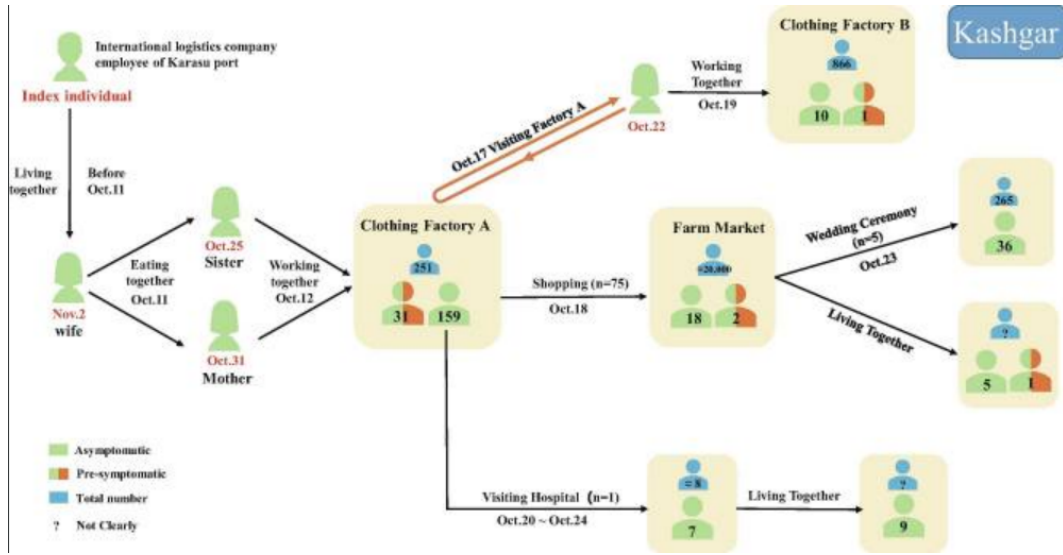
Kashgar

International logistics company employee of Karasu port

Index individual

Living together

Before Oct.11

Nov.2
wife

Eating together
Oct.11

Oct.25
Sister

Oct.31
Mother

Working together
Oct.12

Clothing Factory A
251
31
159

Oct.17 Visiting Factory A

Oct.22

Working Together
Oct.19

Clothing Factory B
866
10
1

Shopping (n=75)
Oct.18

Farm Market
≈20,000
18
2

Wedding Ceremony (n=5)
Oct.23

265
36

Living Together

?
5
1

Visiting Hospital (n=1)
Oct.20 ~ Oct.24

≈ 8
7

Living Together

?
9

Asymptomatic
Pre-symptomatic
Total number
? Not Clearly